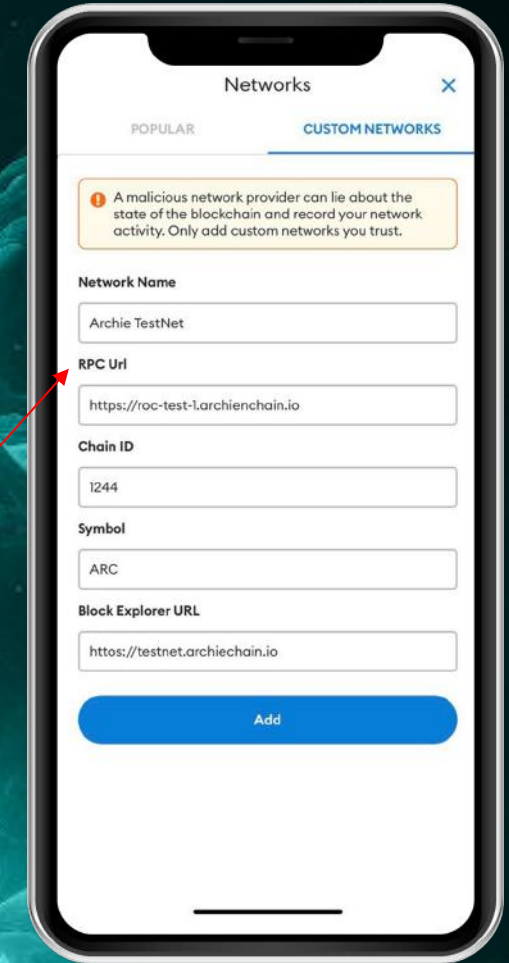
Networks

×

POPULAR

CUSTOM NETWORKS

A malicious network provider can lie about the state of the blockchain and record your network activity. Only add custom networks you trust.

Network Name

Archie TestNet

RPC Url

https://roc-test-1.archienchain.io

Chain ID

1244

Symbol

ARC

Block Explorer URL

httos://testnet.archiechain.io

Add